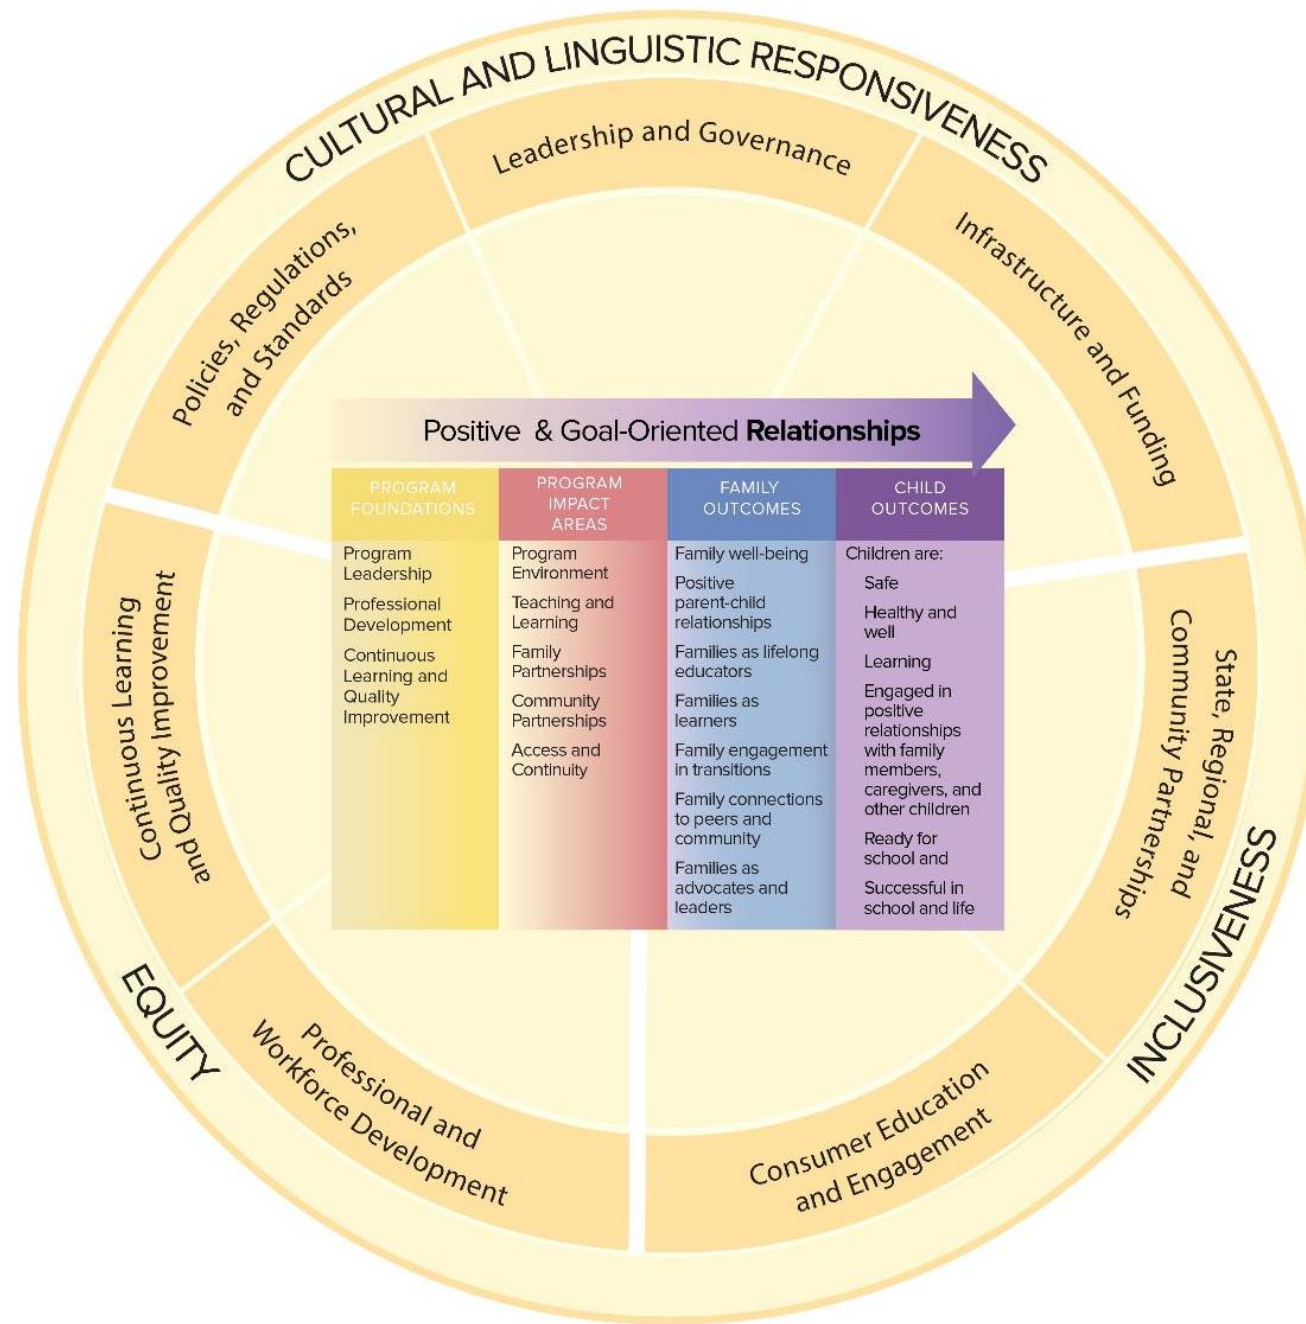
CULTURAL AND LINGUISTIC RESPONSIVENESS

Leadership and Governance

Infrastructure and Funding

Policies, Regulations, and Standards

Positive & Goal-Oriented **Relationships**

| PROGRAM FOUNDATIONS | PROGRAM IMPACT AREAS | FAMILY OUTCOMES | CHILD OUTCOMES |
|---|---|---|---|
| Program Leadership<br>Professional Development<br>Continuous Learning and Quality Improvement | Program Environment<br>Teaching and Learning<br>Family Partnerships<br>Community Partnerships<br>Access and Continuity | Family well-being<br>Positive parent-child relationships<br>Families as lifelong educators<br>Families as learners<br>Family engagement in transitions<br>Family connections to peers and community<br>Families as advocates and leaders | Children are:<br>Safe<br>Healthy and well<br>Learning<br>Engaged in positive relationships with family members, caregivers, and other children<br>Ready for school and<br>Successful in school and life |

Continuous Learning and Quality Improvement

State, Regional, and Community Partnerships

EQUITY

Professional and Workforce Development

Consumer Education and Engagement

INCLUSIVENESS